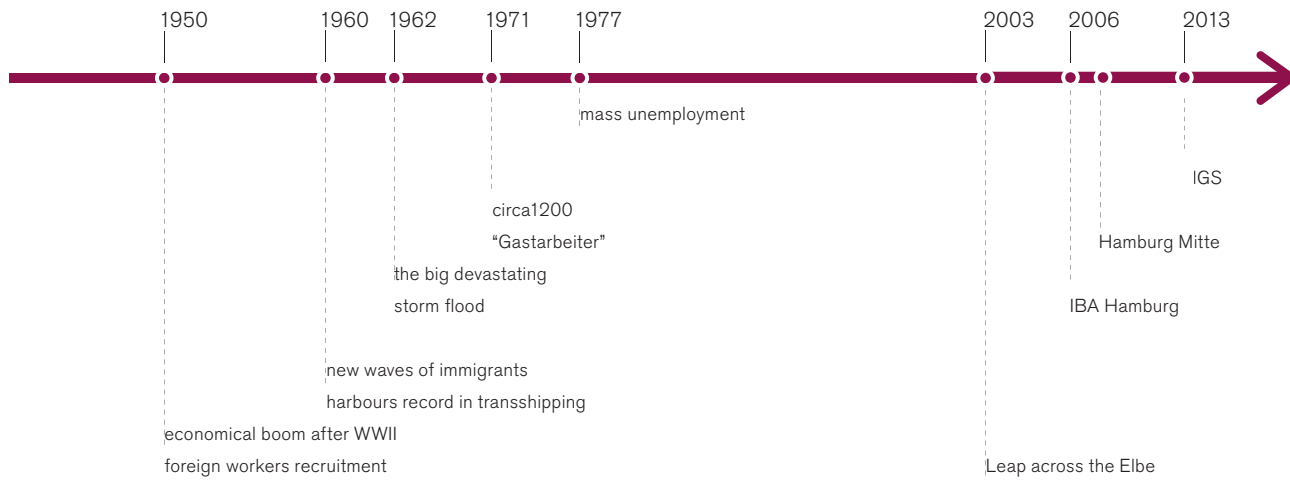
1950 1960 1962 1971 1977 2003 2006 2013

mass unemployment

IGS

circa1200 “Gastarbeiter”

Hamburg Mitte

the big devastating storm flood

IBA Hamburg

new waves of immigrants
harbours record in transshipping

economical boom after WWII
foreign workers recruitment

Leap across the Elbe